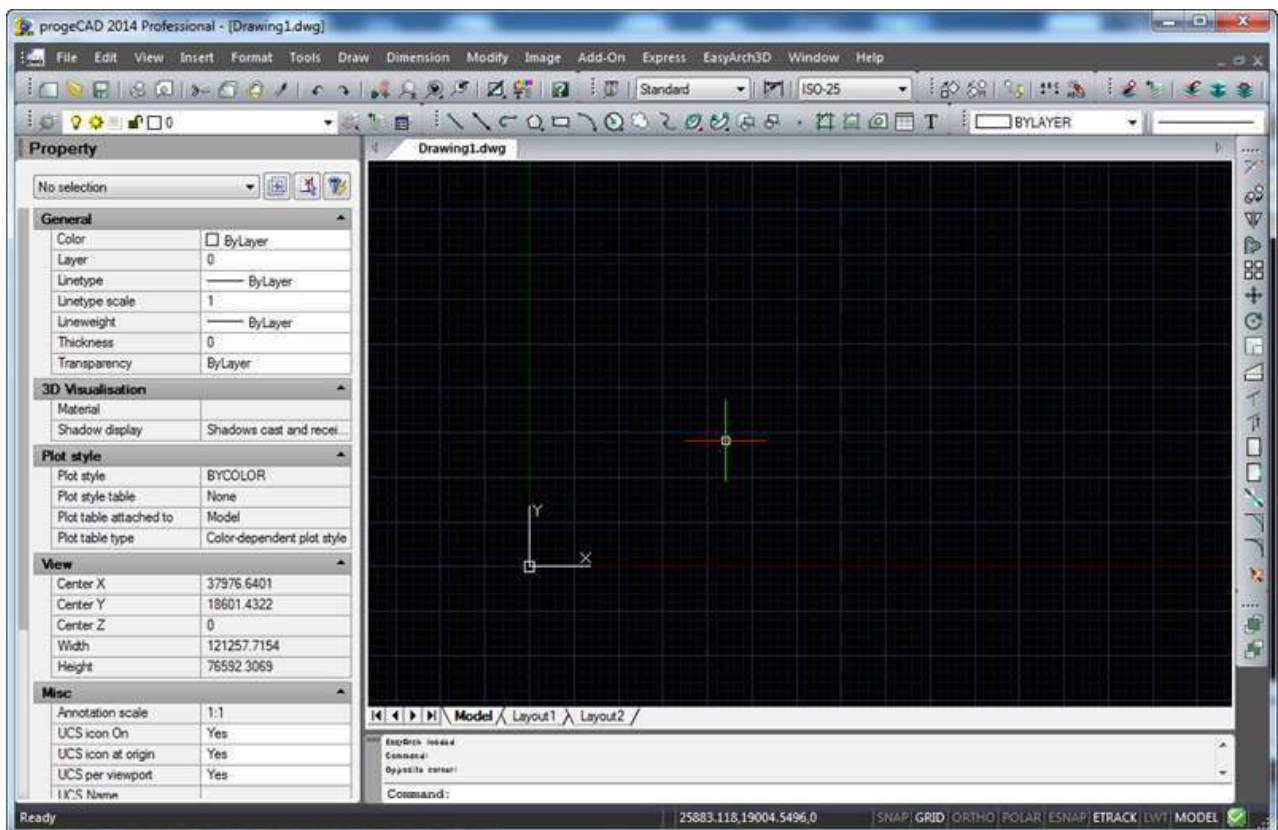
progeCAD 2014 Professional - [Drawing1.dwg]

File Edit View Insert Format Tools Draw Dimension Modify Image Add-On Express EasyArch3D Window Help

Standard ISO-25

0

BYLAYER

Property

No selection

General

| | |
|---|---|
| Color | ByLayer |
| Layer | 0 |
| Linetype | ByLayer |
| Linetype scale | 1 |
| Lineweight | ByLayer |
| Thickness | 0 |
| Transparency | ByLayer |

3D Visualisation

| | |
|---|---|
| Material | |
| Shadow display | Shadows cast and recei... |

Plot style

| | |
|---|---|
| Plot style | BYCOLOR |
| Plot style table | None |
| Plot table attached to | Model |
| Plot table type | Color-dependent plot style |

View

| | |
|---|---|
| Center X | 37976.6401 |
| Center Y | 18601.4322 |
| Center Z | 0 |
| Width | 121257.7154 |
| Height | 76592.3069 |

Misc

| | |
|---|---|
| Annotation scale | 1:1 |
| UCS icon On | Yes |
| UCS icon at origin | Yes |
| UCS per viewport | Yes |
| UCS Name | |

Drawing1.dwg

Y

X

Model Layout1 Layout2

EasyArch loaded
Command:
Opposite corner:

Command:

Ready

25883.118,19004.5496,0

SNAP GRID ORTHO POLAR ESNAP ETRACK LWT MODEL